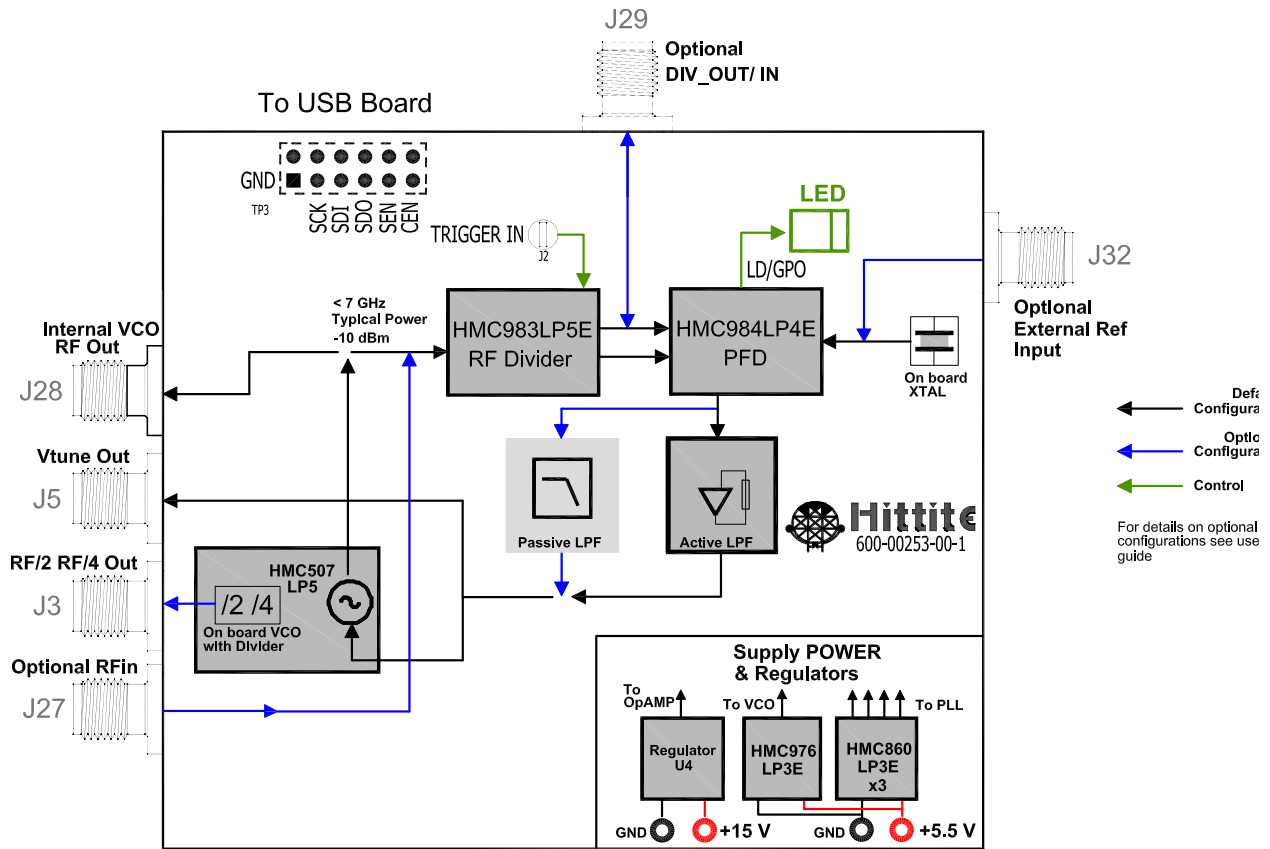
J29
Optional
DIV_OUT/ IN

To USB Board

GND
TP3
SCK SDI SDO SEN CEN

LED

TRIGGER IN
J2

LD/GPO

J32
Optional
External Ref
Input

< 7 GHz
Typical Power
-10 dBm

Internal VCO
RF Out
J28

HMC983LP5E
RF Divider

HMC984LP4E
PFD

On board
XTAL

Defa
Configura

Optio
Configura

Control

For details on optional
configurations see use
guide

Vtune Out
J5

Passive LPF

Active LPF

Hittite
600-00253-00-1

RF/2 RF/4 Out
J3

HMC507
LP5
/2 /4
On board VCO
with Divider

Optional RFin
J27

Supply POWER
& Regulators

To
OpAMP
To VCO
To PLL

Regulator
U4

HMC976
LP3E

HMC860
LP3E
x3

GND +15 V GND +5.5 V